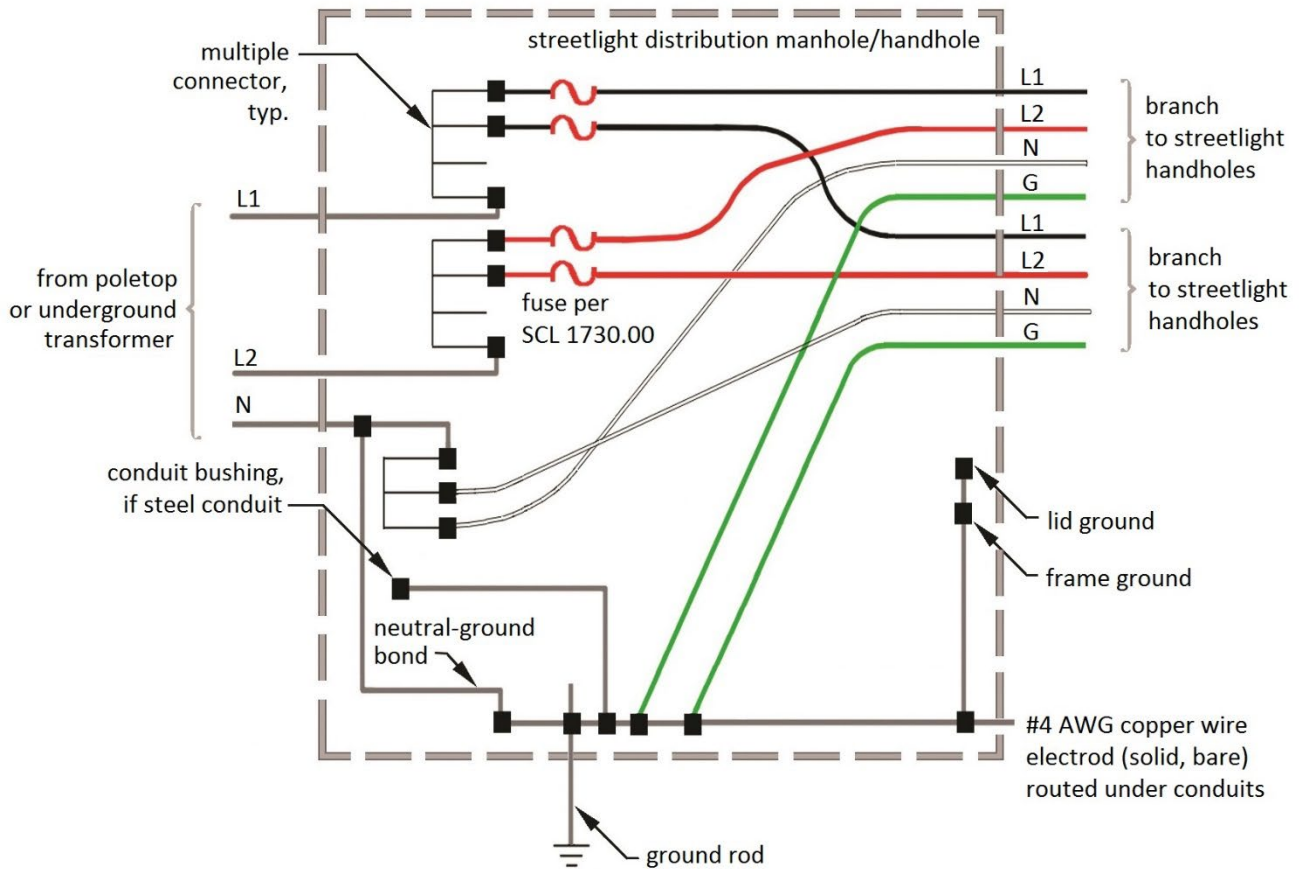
streetlight distribution manhole/handhole

multiple connector, typ.

L1

L2

N

G

L1

L2

N

G

branch to streetlight handholes

branch to streetlight handholes

L1

from poletop or underground transformer

fuse per SCL 1730.00

L2

N

conduit bushing, if steel conduit

lid ground

frame ground

neutral-ground bond

#4 AWG copper wire electrod (solid, bare) routed under conduits

ground rod